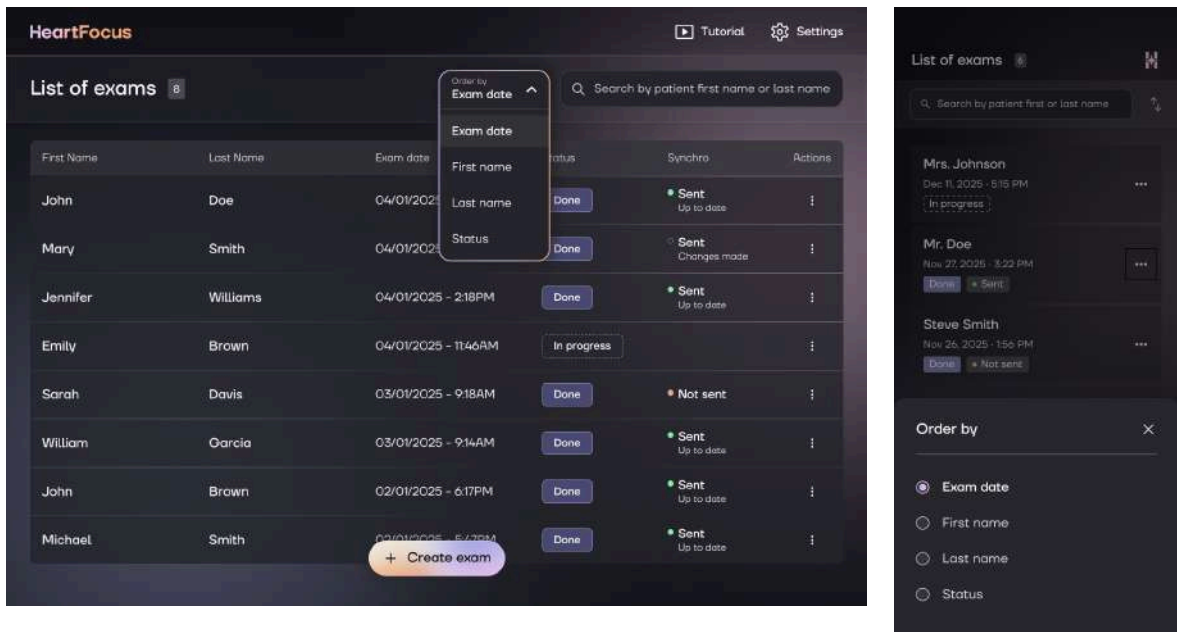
HeartFocus

Tutorial Settings

List of exams 8

Order by
Exam date

Search by patient first name or last name

Exam date
First name
Last name
Status

| First Name | Last Name | Exam date | Status | Synchro | Actions |
|---|---|---|---|---|---|
| John | Doe | 04/01/202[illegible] | Done | Sent Up to date | ⋮ |
| Mary | Smith | 04/01/202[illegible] | Done | Sent Changes made | ⋮ |
| Jennifer | Williams | 04/01/2025 - 2:18PM | Done | Sent Up to date | ⋮ |
| Emily | Brown | 04/01/2025 - 11:46AM | In progress | | ⋮ |
| Sarah | Davis | 03/01/2025 - 9:18AM | Done | Not sent | ⋮ |
| William | Garcia | 03/01/2025 - 9:14AM | Done | Sent Up to date | ⋮ |
| John | Brown | 02/01/2025 - 6:17PM | Done | Sent Up to date | ⋮ |
| Michael | Smith | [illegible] | Done | Sent Up to date | ⋮ |

+ Create exam

List of exams 8

Search by patient first or last name

Mrs. Johnson
Dec 11, 2025 - 5:15 PM
In progress

Mr. Doe
Nov 27, 2025 - 3:22 PM
Done • Sent

Steve Smith
Nov 26, 2025 - 1:56 PM
Done • Not sent

Order by

Exam date
First name
Last name
Status